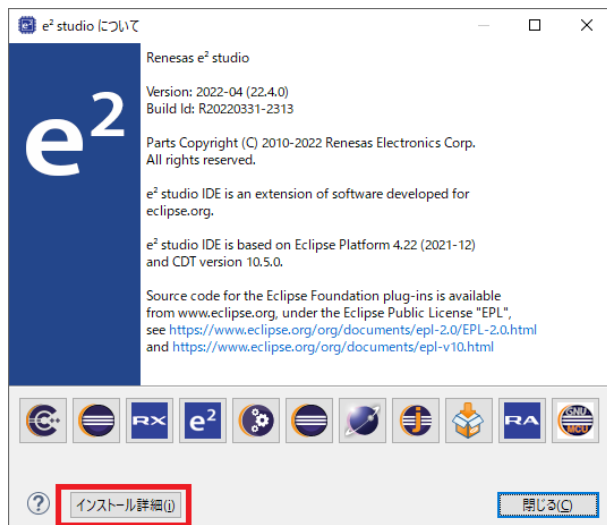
e² studio について

e²

Renesas e² studio

Version: 2022-04 (22.4.0)
Build Id: R20220331-2313

Parts Copyright (C) 2010-2022 Renesas Electronics Corp.
All rights reserved.

e² studio IDE is an extension of software developed for eclipse.org.

e² studio IDE is based on Eclipse Platform 4.22 (2021-12) and CDT version 10.5.0.

Source code for the Eclipse Foundation plug-ins is available from www.eclipse.org, under the Eclipse Public License "EPL", see https://www.eclipse.org/org/documents/epl-2.0/EPL-2.0.html and https://www.eclipse.org/org/documents/epl-v10.html

RX e² RA GNU MCU

?

インストール詳細(i)

閉じる(C)